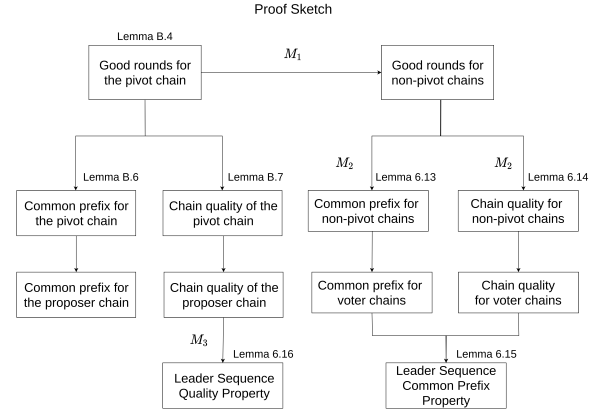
Proof Sketch

Lemma B.4

Good rounds for the pivot chain

$M_1$

Good rounds for non-pivot chains

Lemma B.6

Lemma B.7

$M_2$

Lemma 6.13

$M_2$

Lemma 6.14

Common prefix for the pivot chain

Chain quality of the pivot chain

Common prefix for non-pivot chains

Chain quality for non-pivot chains

Common prefix for the proposer chain

Chain quality of the proposer chain

Common prefix for voter chains

Chain quality for voter chains

$M_3$

Lemma 6.16

Lemma 6.15

Leader Sequence Quality Property

Leader Sequence Common Prefix Property